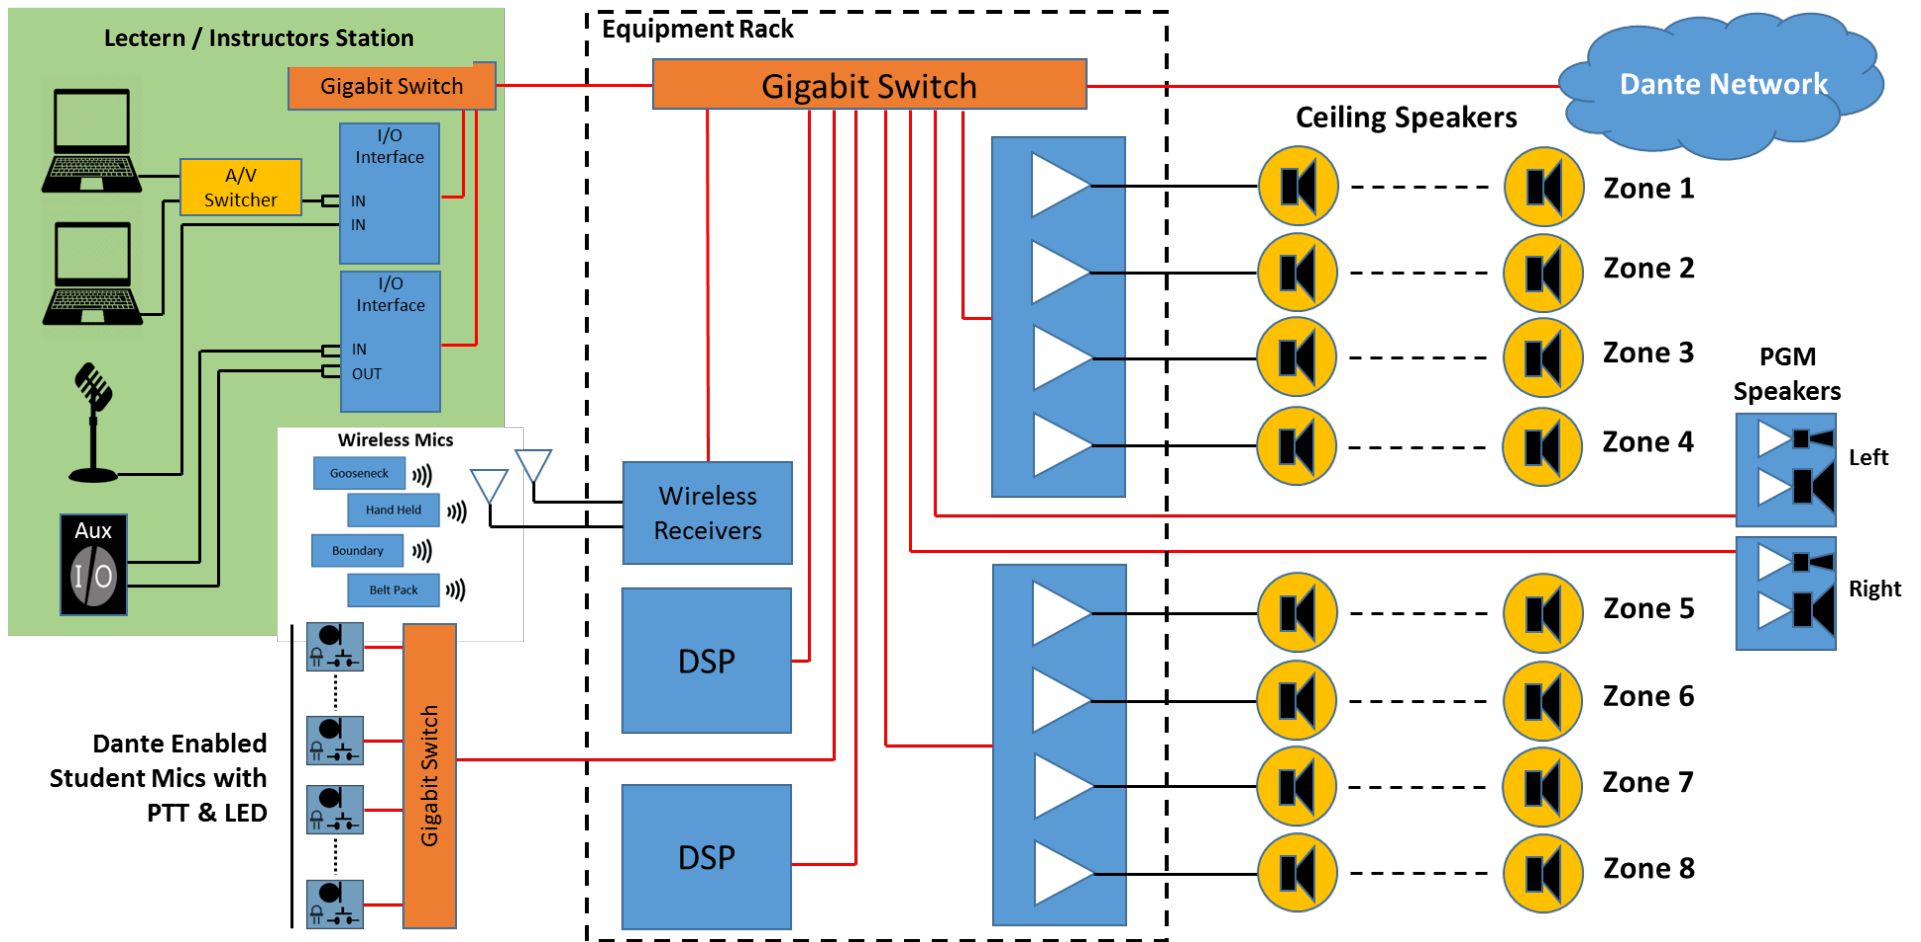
Lectern / Instructors Station

Gigabit Switch

A/V Switcher

I/O Interface

IN

IN

I/O Interface

IN

OUT

Aux

I/O

Wireless Mics

Gooseneck

Hand Held

Boundary

Belt Pack

Equipment Rack

Gigabit Switch

Dante Network

Ceiling Speakers

Zone 1

Zone 2

Zone 3

Zone 4

PGM Speakers

Left

Right

Wireless Receivers

DSP

DSP

Zone 5

Zone 6

Zone 7

Zone 8

Dante Enabled Student Mics with PTT & LED

Gigabit Switch